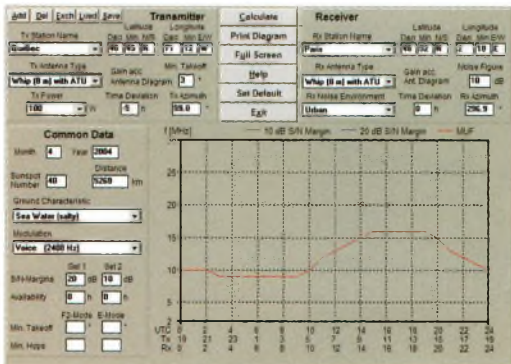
Add Del Exch Load Save

Transmitter

Tx Station Name
Québec

Latitude Deg. Min. N/S
46 49 N

Longitude Deg. Min. E/W
71 12 W

Tx Antenna Type
Whip (8 m) with ATU

Gain acc. Antenna Diagram

Min. Takeoff
3 °

Tx Power
100 W

Time Deviation
-5 h

Tx Azimuth
55.0 °

Calculate
Print Diagram
Full Screen
Help
Set Default
Exit

Receiver

Rx Station Name
Paris

Latitude Deg. Min. N/S
48 52 N

Longitude Deg. Min. E/W
2 18 E

Rx Antenna Type
Whip (8 m) with ATU

Gain acc. Ant. Diagram

Noise Figure
10 dB

Rx Noise Environment
Urban

Time Deviation
0 h

Rx Azimuth
296.9 °

Common Data

Month 4 Year 2004

Sunspot Number 40

Distance 5269 km

Ground Characteristic
Sea Water (salty)

Modulation
Voice (2400 Hz)

| | Set 1 | | Set 2 | |
|---|---|---|---|---|
| S/N-Margins | 20 | dB | 10 | dB |
| Availability | 0 | % | 0 | % |

F2-Mode E-Mode
Min. Takeoff
Min. Hops

f [MHz]
10 dB S/N Margin
20 dB S/N Margin
MUF

30
25
20
15
10
5
0

UTC 0 2 4 6 8 10 12 14 16 18 20 22 24
Tx 19 21 23 1 3 5 7 9 11 13 15 17 19
Rx 0 2 4 6 8 10 12 14 16 18 20 22 24